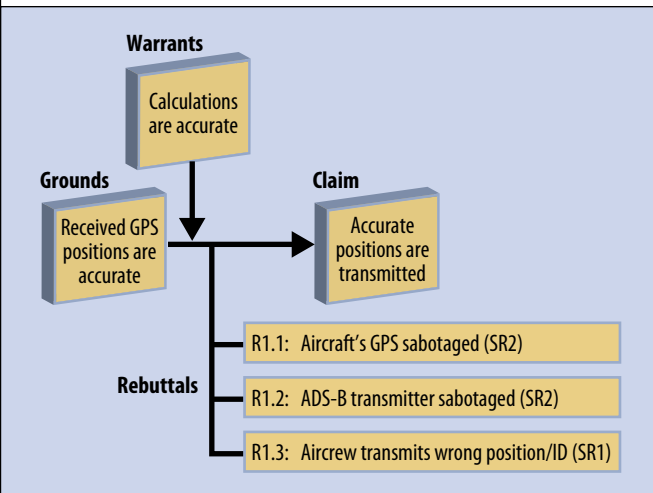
Warrants

Calculations are accurate

Grounds

Received GPS positions are accurate

Claim

Accurate positions are transmitted

Rebuttals

R1.1: Aircraft's GPS sabotaged (SR2)

R1.2: ADS-B transmitter sabotaged (SR2)

R1.3: Aircrew transmits wrong position/ID (SR1)